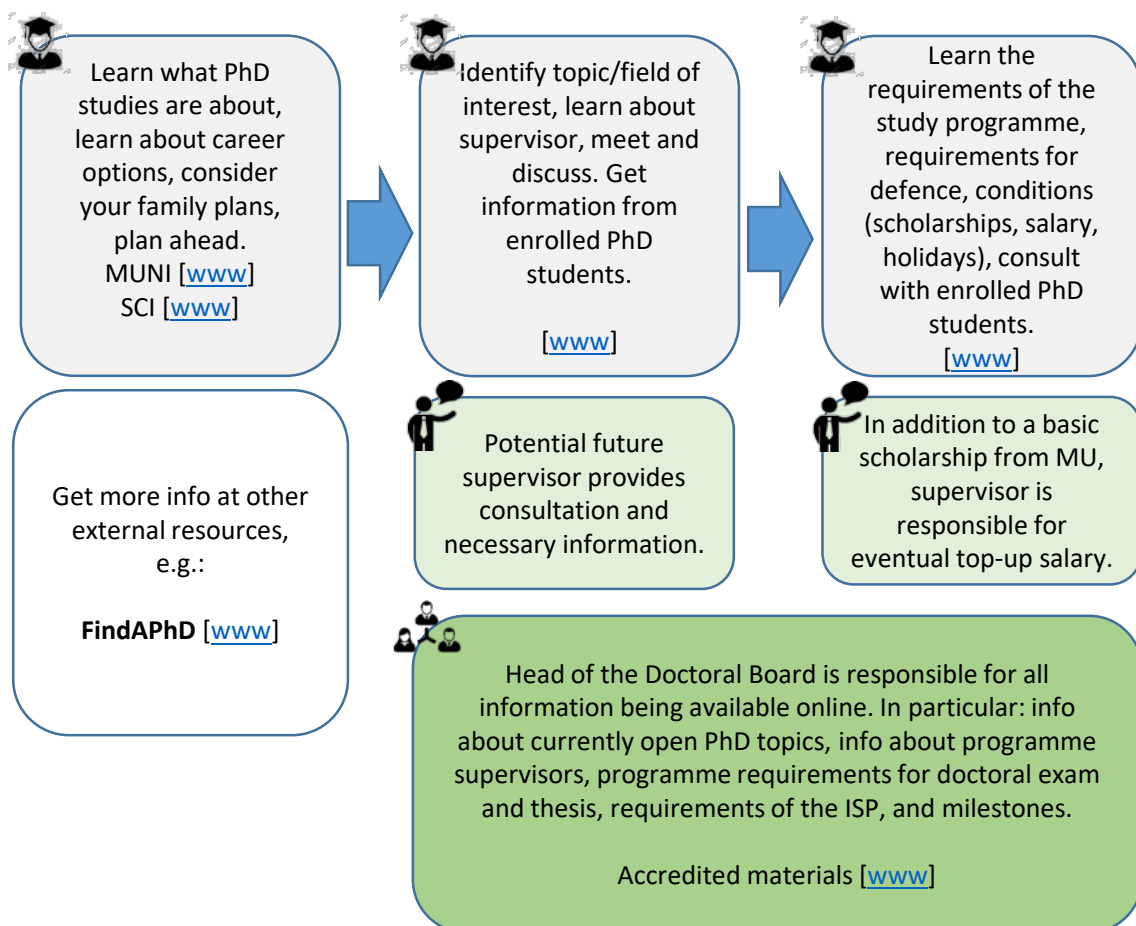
Learn what PhD studies are about, learn about career options, consider your family plans, plan ahead.
MUNI [www]
SCI [www]

Identify topic/field of interest, learn about supervisor, meet and discuss. Get information from enrolled PhD students.

[www]

Learn the requirements of the study programme, requirements for defence, conditions (scholarships, salary, holidays), consult with enrolled PhD students.
[www]

Get more info at other external resources, e.g.:

**FindAPhD** [www]

Potential future supervisor provides consultation and necessary information.

In addition to a basic scholarship from MU, supervisor is responsible for eventual top-up salary.

Head of the Doctoral Board is responsible for all information being available online. In particular: info about currently open PhD topics, info about programme supervisors, programme requirements for doctoral exam and thesis, requirements of the ISP, and milestones.

Accredited materials [www]